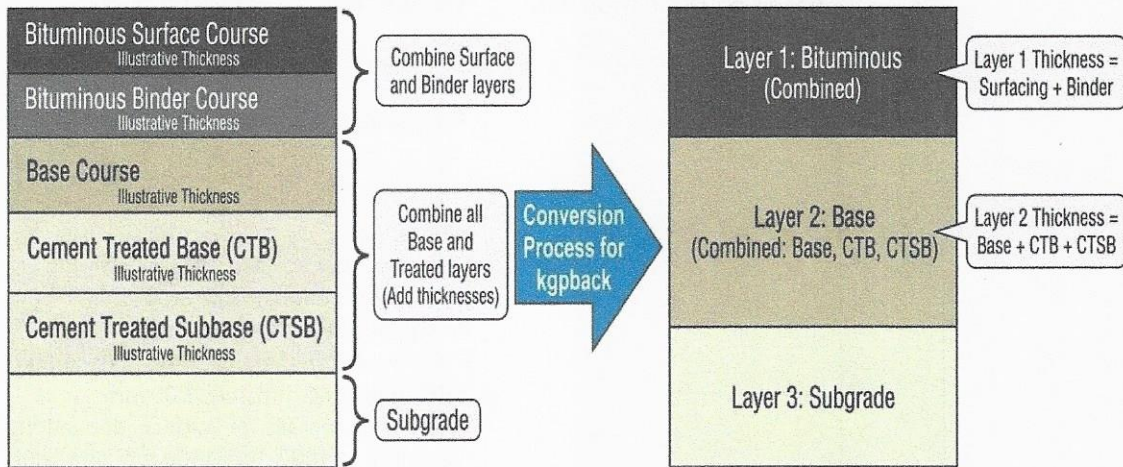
Bituminous Surface Course
Illustrative Thickness

Bituminous Binder Course
Illustrative Thickness

Base Course
Illustrative Thickness

Cement Treated Base (CTB)
Illustrative Thickness

Cement Treated Subbase (CTSB)
Illustrative Thickness

Combine Surface and Binder layers

Combine all Base and Treated layers (Add thicknesses)

Subgrade

Conversion Process for kgpback

Layer 1: Bituminous (Combined)

Layer 1 Thickness = Surfacing + Binder

Layer 2: Base (Combined: Base, CTB, CTSB)

Layer 2 Thickness = Base + CTB + CTSB

Layer 3: Subgrade